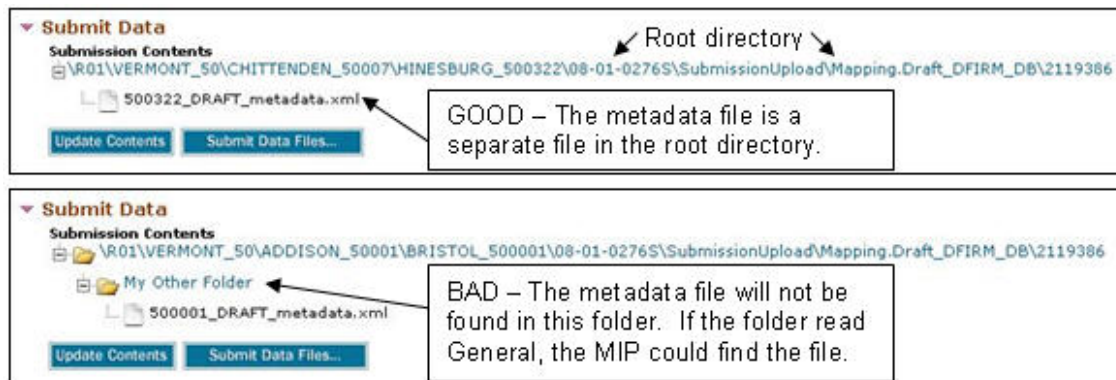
Submit Data

Submission Contents

Root directory

\R01\VERMONT_50\CHITTENDEN_50007\HINESBURG_500322\08-01-0276S\SubmissionUpload\Mapping.Draft_DFIRM_DB\2119386

500322_DRAFT_metadata.xml

GOOD – The metadata file is a separate file in the root directory.

Update Contents

Submit Data Files...

Submit Data

Submission Contents

\R01\VERMONT_50\ADDISON_50001\BRISTOL_500001\08-01-0276S\SubmissionUpload\Mapping.Draft_DFIRM_DB\2119386

My Other Folder

500001_DRAFT_metadata.xml

BAD – The metadata file will not be found in this folder. If the folder read General, the MIP could find the file.

Update Contents

Submit Data Files...